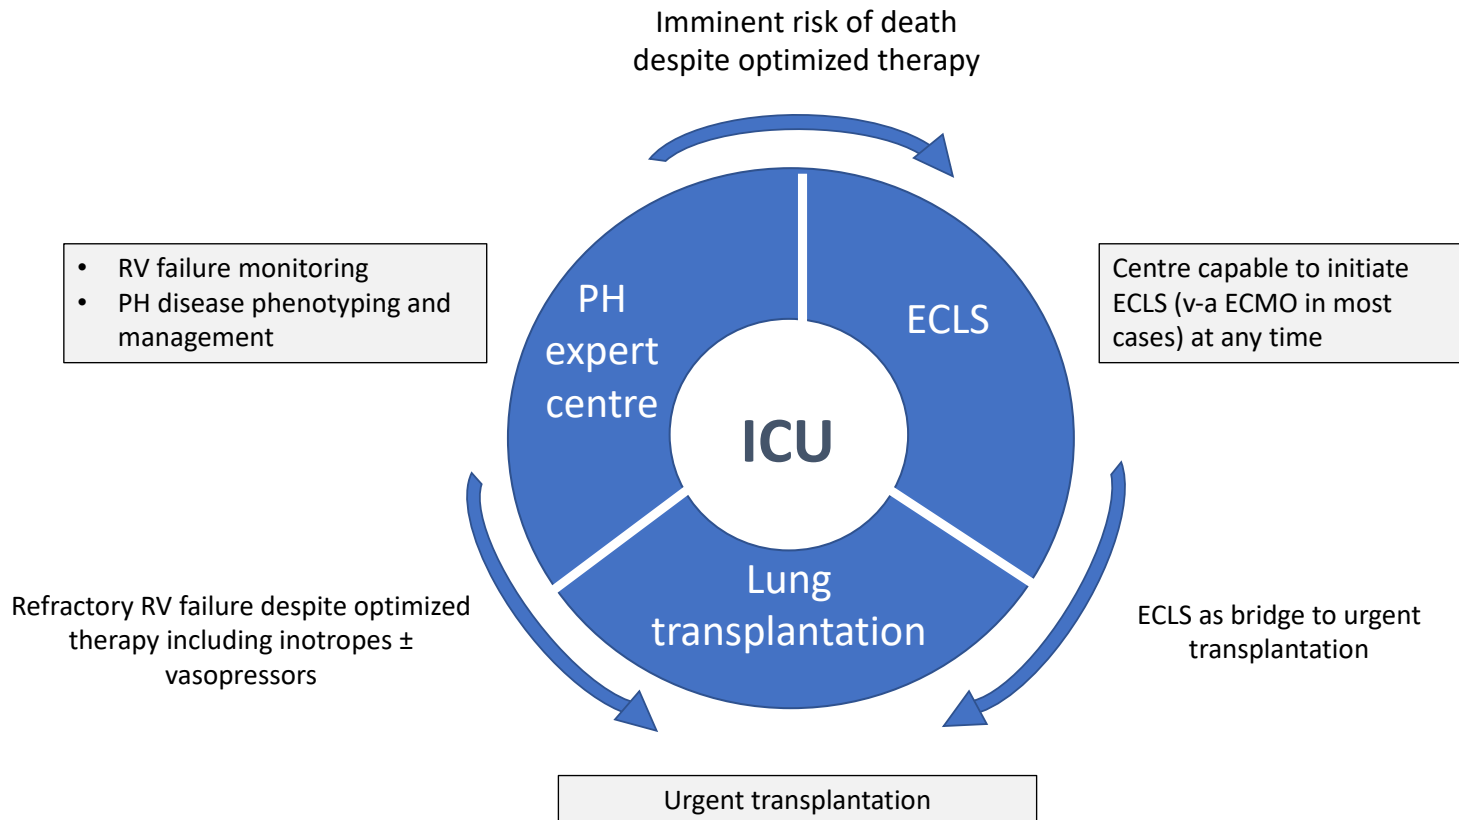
Imminent risk of death despite optimized therapy

• RV failure monitoring
• PH disease phenotyping and management

PH expert centre

ECLS

Centre capable to initiate ECLS (v-a ECMO in most cases) at any time

ICU

Lung transplantation

Refractory RV failure despite optimized therapy including inotropes ± vasopressors

ECLS as bridge to urgent transplantation

Urgent transplantation